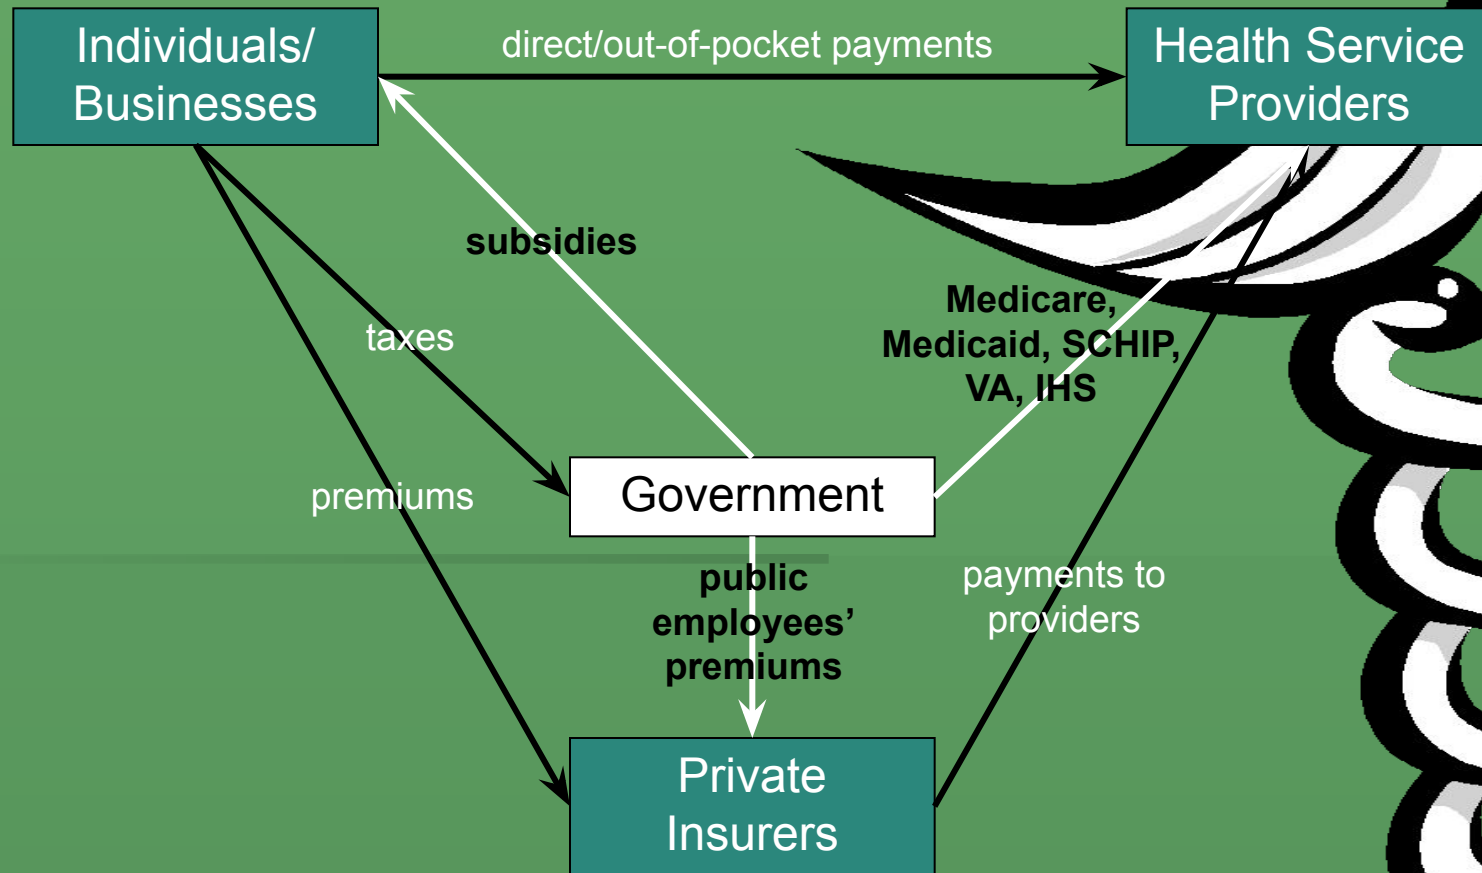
Individuals/ Businesses

direct/out-of-pocket payments

Health Service Providers

subsidies

taxes

Medicare, Medicaid, SCHIP, VA, IHS

premiums

Government

public employees' premiums

payments to providers

Private Insurers